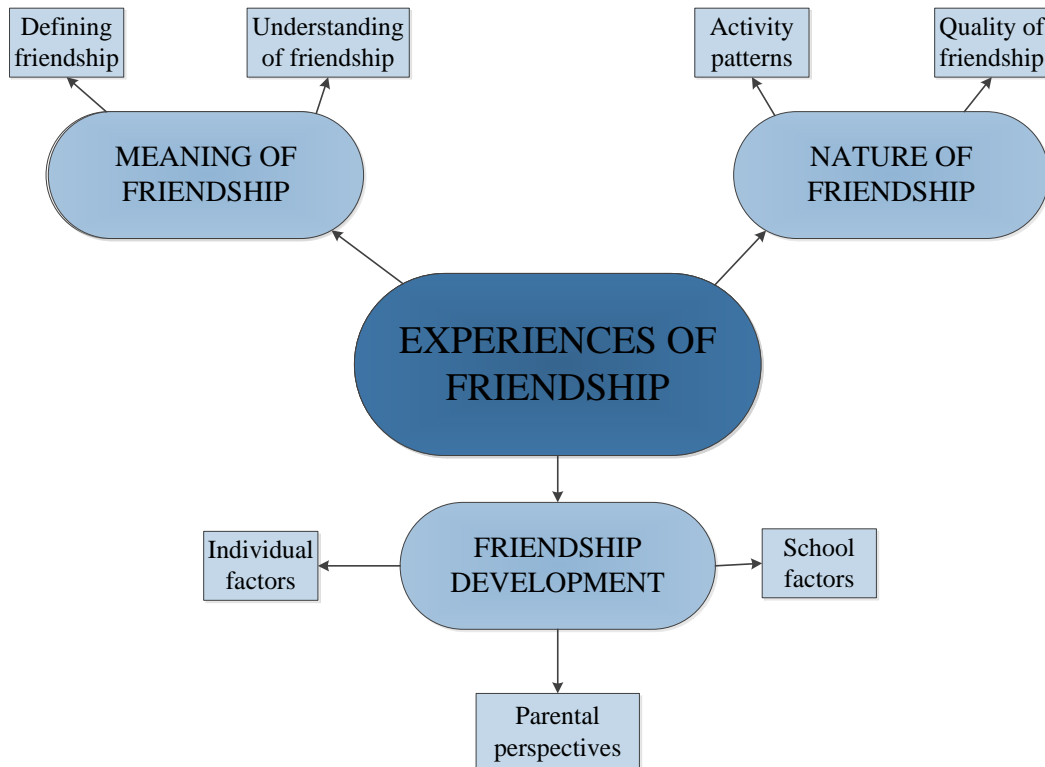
Defining friendship

Understanding of friendship

Activity patterns

Quality of friendship

MEANING OF FRIENDSHIP

NATURE OF FRIENDSHIP

EXPERIENCES OF FRIENDSHIP

Individual factors

FRIENDSHIP DEVELOPMENT

School factors

Parental perspectives